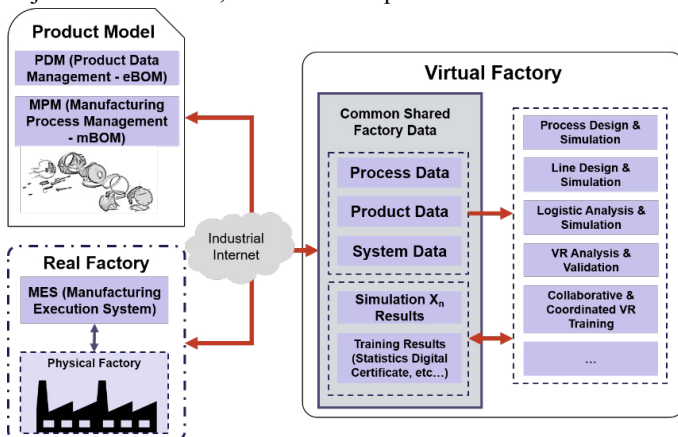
Product Model

PDM (Product Data Management - eBOM)

MPM (Manufacturing Process Management - mBOM)

Real Factory

MES (Manufacturing Execution System)

Physical Factory

Industrial Internet

Virtual Factory

Common Shared Factory Data

Process Data

Product Data

System Data

Simulation $X_n$ Results

Training Results (Statistics Digital Certificate, etc…)

Process Design & Simulation

Line Design & Simulation

Logistic Analysis & Simulation

VR Analysis & Validation

Collaborative & Coordinated VR Training

…